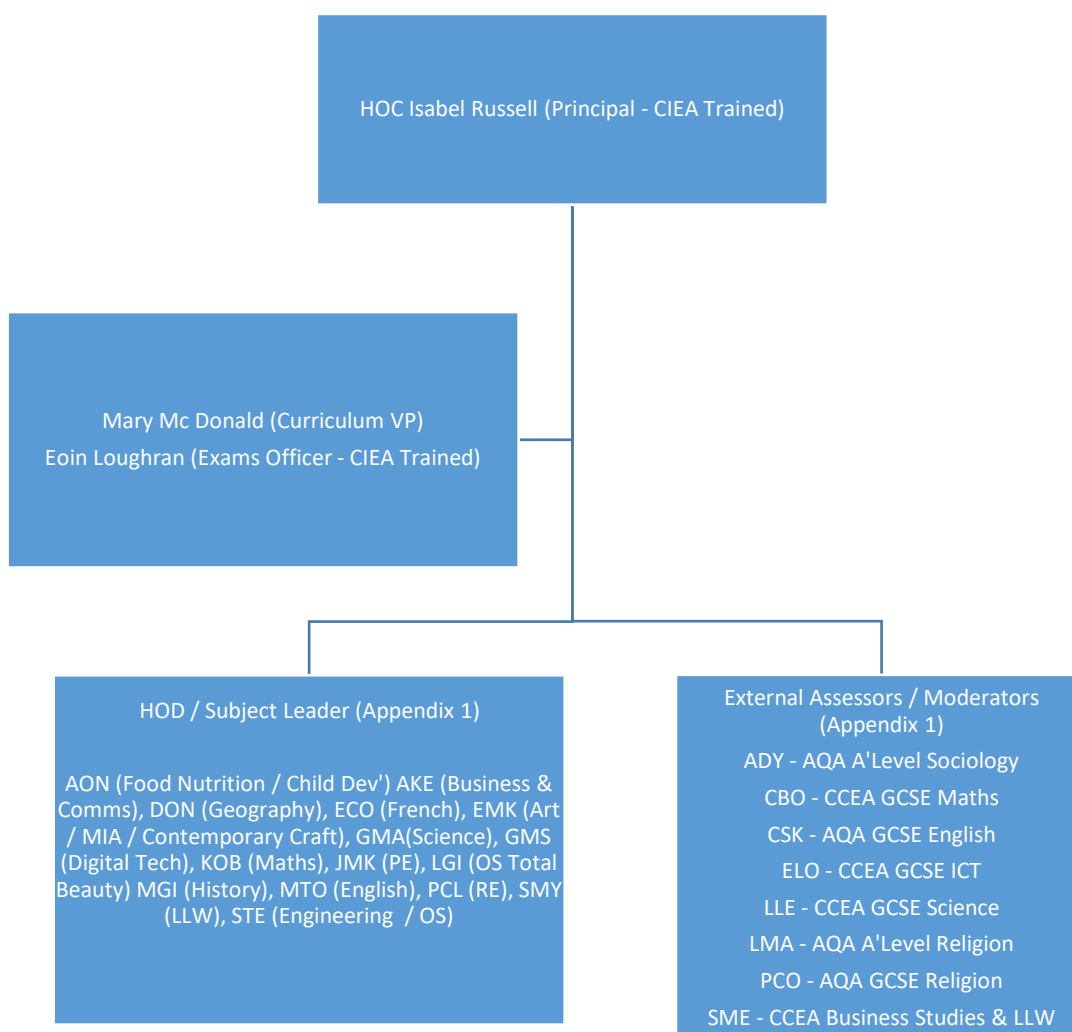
HOC Isabel Russell (Principal - CIEA Trained)

Mary Mc Donald (Curriculum VP)
Eoin Loughran (Exams Officer - CIEA Trained)

HOD / Subject Leader (Appendix 1)

AON (Food Nutrition / Child Dev') AKE (Business & Comms), DON (Geography), ECO (French), EMK (Art / MIA / Contemporary Craft), GMA(Science), GMS (Digital Tech), KOB (Maths), JMK (PE), LGI (OS Total Beauty) MGI (History), MTO (English), PCL (RE), SMY (LLW), STE (Engineering / OS)

External Assessors / Moderators (Appendix 1)
ADY - AQA A'Level Sociology
CBO - CCEA GCSE Maths
CSK - AQA GCSE English
ELO - CCEA GCSE ICT
LLE - CCEA GCSE Science
LMA - AQA A'Level Religion
PCO - AQA GCSE Religion
SME - CCEA Business Studies & LLW